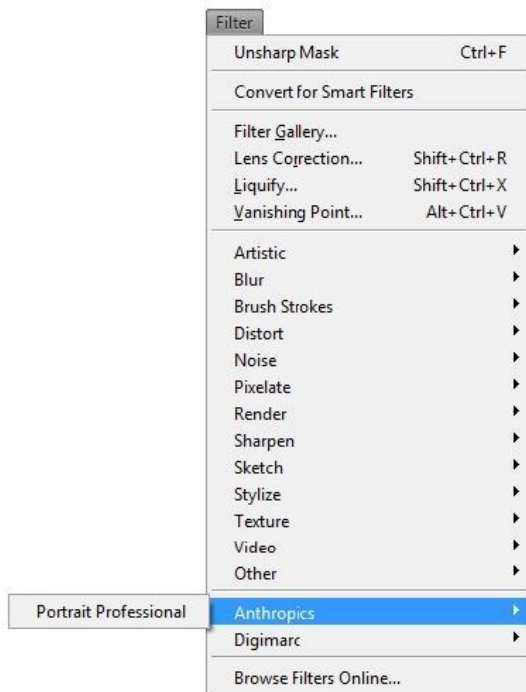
Filter

Unsharp Mask Ctrl+F

Convert for Smart Filters

Filter Gallery...
Lens Correction... Shift+Ctrl+R
Liquify... Shift+Ctrl+X
Vanishing Point... Alt+Ctrl+V

Artistic
Blur
Brush Strokes
Distort
Noise
Pixelate
Render
Sharpen
Sketch
Stylize
Texture
Video
Other

Portrait Professional
Anthropics
Digimarc

Browse Filters Online...